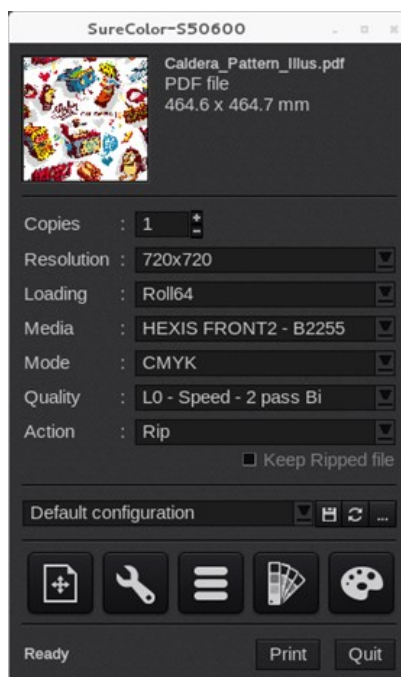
SureColor-S50600

Caldera_Pattern_Illus.pdf
PDF file
464.6 x 464.7 mm

Copies : 1
Resolution : 720x720
Loading : Roll64
Media : HEXIS FRONT2 - B2255
Mode : CMYK
Quality : L0 - Speed - 2 pass Bi
Action : Rip
Keep Ripped file

Default configuration

...

Ready
Print
Quit